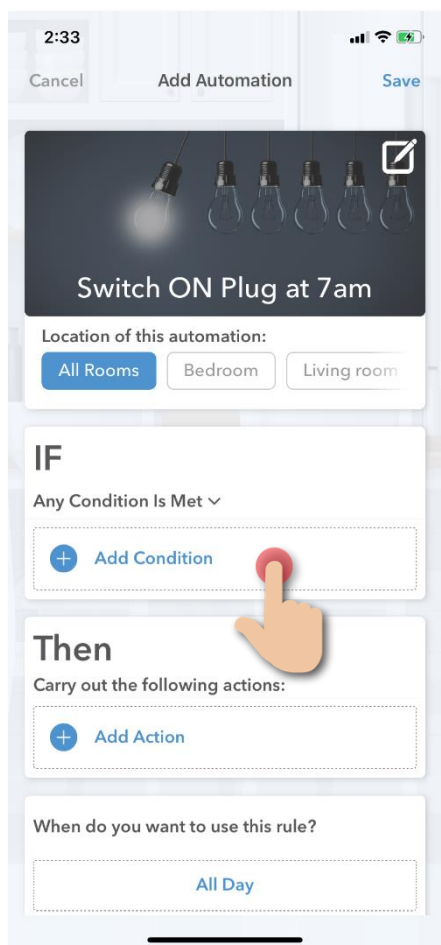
2:33

Cancel Add Automation Save

Switch ON Plug at 7am

Location of this automation:

All Rooms Bedroom Living room

IF

Any Condition Is Met

Add Condition

Then

Carry out the following actions:

Add Action

When do you want to use this rule?

All Day